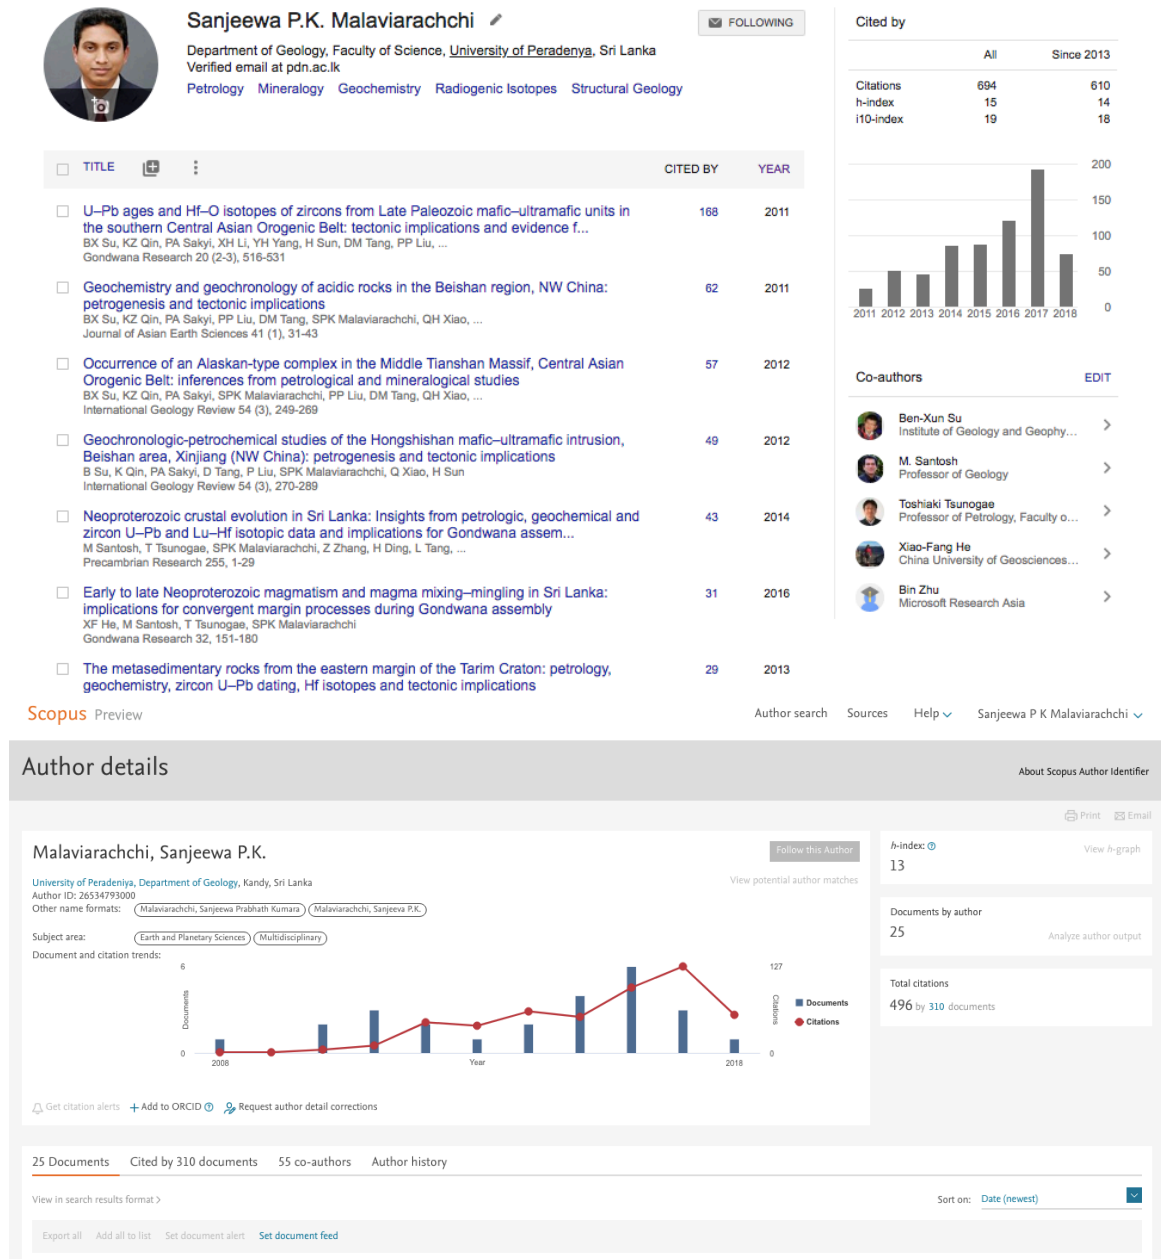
Sanjeewa P.K. Malaviarachchi

FOLLOWING

Department of Geology, Faculty of Science, University of Peradenya, Sri Lanka
Verified email at pdn.ac.lk
Petrology Mineralogy Geochemistry Radiogenic Isotopes Structural Geology

TITLE CITED BY YEAR

U–Pb ages and Hf–O isotopes of zircons from Late Paleozoic mafic–ultramafic units in the southern Central Asian Orogenic Belt: tectonic implications and evidence f...
BX Su, KZ Qin, PA Sakyi, XH Li, YH Yang, H Sun, DM Tang, PP Liu, ...
Gondwana Research 20 (2-3), 516-531
168 2011

Geochemistry and geochronology of acidic rocks in the Beishan region, NW China: petrogenesis and tectonic implications
BX Su, KZ Qin, PA Sakyi, PP Liu, DM Tang, SPK Malaviarachchi, QH Xiao, ...
Journal of Asian Earth Sciences 41 (1), 31-43
62 2011

Occurrence of an Alaskan-type complex in the Middle Tianshan Massif, Central Asian Orogenic Belt: inferences from petrological and mineralogical studies
BX Su, KZ Qin, PA Sakyi, SPK Malaviarachchi, PP Liu, DM Tang, QH Xiao, ...
International Geology Review 54 (3), 249-269
57 2012

Geochronologic-petrochemical studies of the Hongshishan mafic–ultramafic intrusion, Beishan area, Xinjiang (NW China): petrogenesis and tectonic implications
B Su, K Qin, PA Sakyi, P Liu, SPK Malaviarachchi, Q Xiao, H Sun
International Geology Review 54 (3), 270-289
49 2012

Neoproterozoic crustal evolution in Sri Lanka: Insights from petrologic, geochemical and zircon U–Pb and Lu–Hf isotopic data and implications for Gondwana assem...
M Santosh, T Tsunogae, SPK Malaviarachchi, Z Zhang, H Ding, L Tang, ...
Precambrian Research 255, 1-29
43 2014

Early to late Neoproterozoic magmatism and magma mixing–mingling in Sri Lanka: implications for convergent margin processes during Gondwana assembly
XF He, M Santosh, T Tsunogae, SPK Malaviarachchi
Gondwana Research 32, 151-180
31 2016

The metasedimentary rocks from the eastern margin of the Tarim Craton: petrology, geochemistry, zircon U–Pb dating, Hf isotopes and tectonic implications
29 2013

Cited by

| | All | Since 2013 |
|---|---|---|
| Citations | 694 | 610 |
| h-index | 15 | 14 |
| i10-index | 19 | 18 |

200 150 100 50 0
2011 2012 2013 2014 2015 2016 2017 2018

Co-authors EDIT
Ben-Xun Su
Institute of Geology and Geophy...
M. Santosh
Professor of Geology
Toshiaki Tsunogae
Professor of Petrology, Faculty o...
Xiao-Fang He
China University of Geosciences...
Bin Zhu
Microsoft Research Asia

Scopus Preview
Author search Sources Help Sanjeewa P K Malaviarachchi

Author details
About Scopus Author Identifier

Print Email

Malaviarachchi, Sanjeewa P.K.
Follow this Author
University of Peradeniya, Department of Geology, Kandy, Sri Lanka
Author ID: 26534793000
View potential author matches
Other name formats: Malaviarachchi, Sanjeewa Prabhath Kumara Malaviarachchi, Sanjeeva P.K.
Subject area: Earth and Planetary Sciences Multidisciplinary
Document and citation trends:
6 127
Documents Citations
0 0
2008 Year 2018
Documents
Citations
Get citation alerts + Add to ORCID Request author detail corrections

h-index: View h-graph
13
Documents by author
25
Analyze author output
Total citations
496 by 310 documents

25 Documents Cited by 310 documents 55 co-authors Author history
View in search results format
Sort on: Date (newest)
Export all Add all to list Set document alert Set document feed